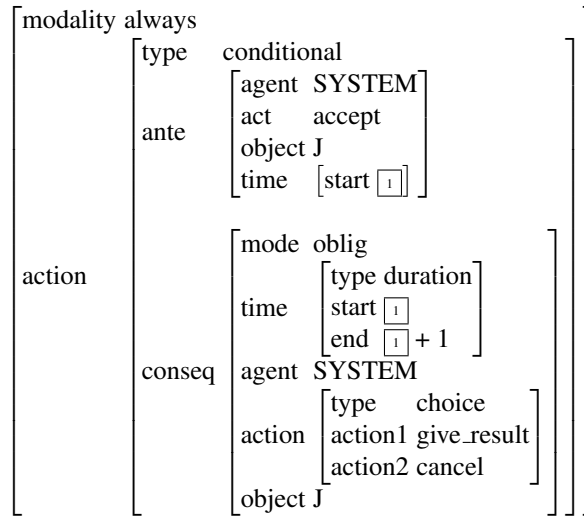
modality always

action

type conditional

ante

agent SYSTEM
act accept
object J
time [start $\boxed{1}$]

conseq

mode oblig

time

type duration
start $\boxed{1}$
end $\boxed{1}$ + 1

agent SYSTEM

action

type choice
action1 give_result
action2 cancel

object J